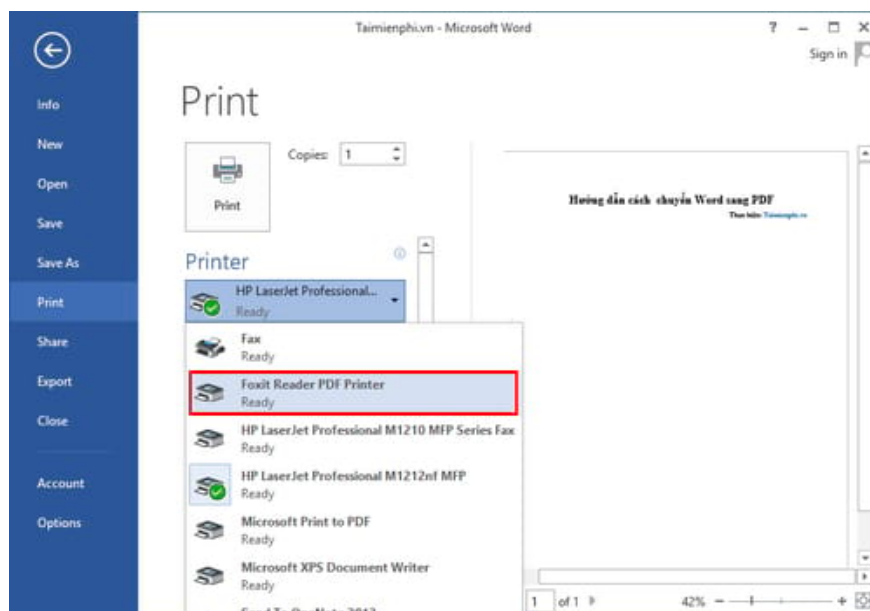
Taimienphi.vn - Microsoft Word

? – □ ×

Sign in

Info

New

Open

Save

Save As

Print

Share

Export

Close

Account

Options

Print

Copies: 1

Print

Printer

HP LaserJet Professional...
Ready

Fax
Ready

Foxit Reader PDF Printer
Ready

HP LaserJet Professional M1210 MFP Series Fax
Ready

HP LaserJet Professional M1212nf MFP
Ready

Microsoft Print to PDF
Ready

Microsoft XPS Document Writer
Ready

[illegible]

Hướng dẫn cách chuyển Word sang PDF

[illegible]

1 of 1

42%